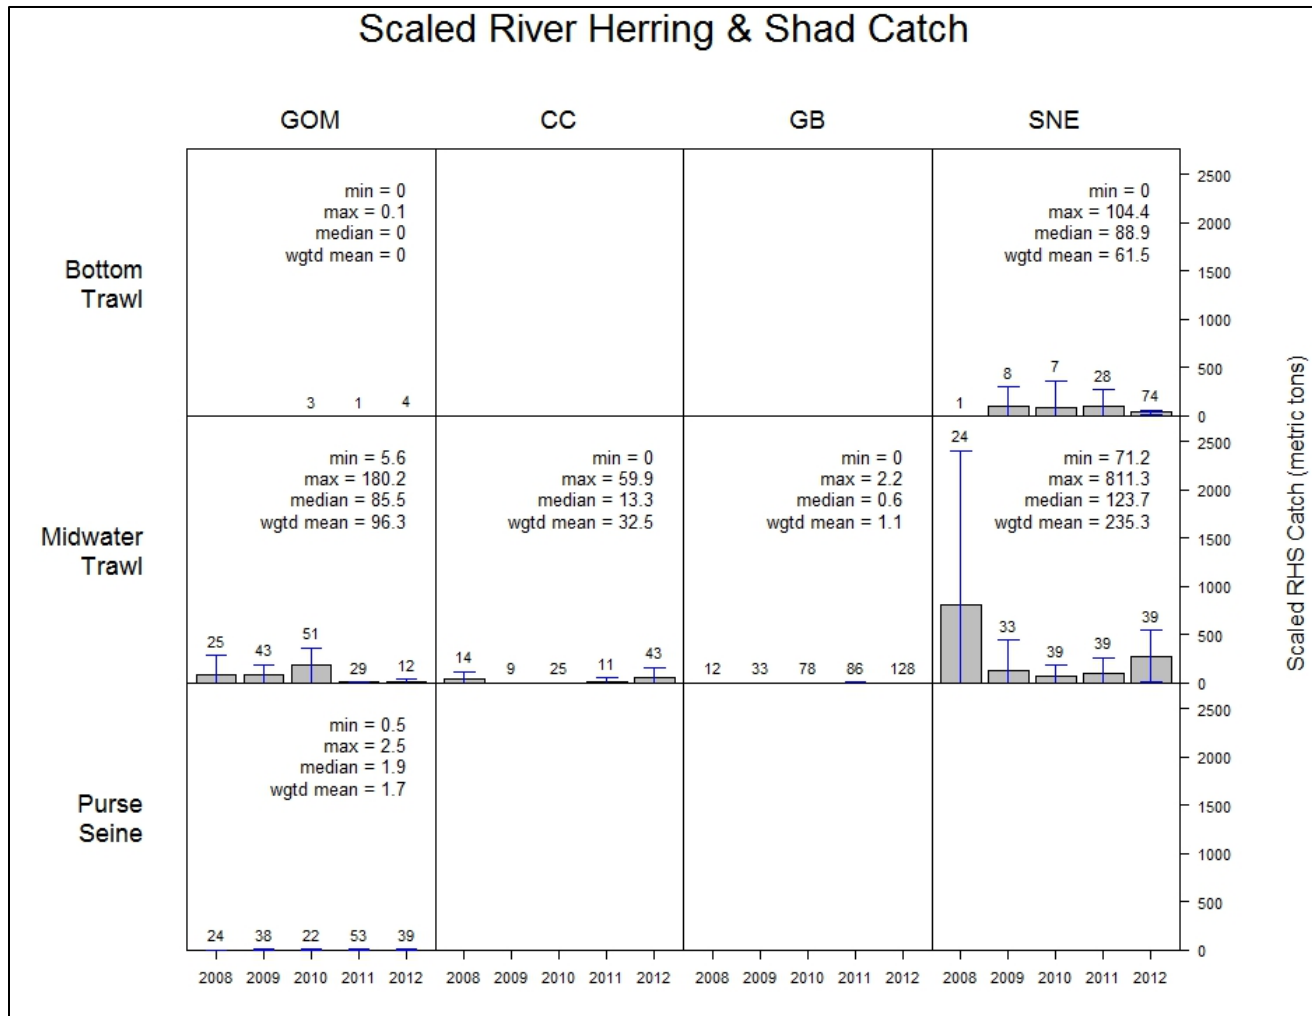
Scaled River Herring & Shad Catch

GOM

CC

GB

SNE

Bottom Trawl

min = 0
max = 0.1
median = 0
wgtd mean = 0

3 1 4

min = 0
max = 104.4
median = 88.9
wgtd mean = 61.5

1 8 7 28 74

Midwater Trawl

min = 5.6
max = 180.2
median = 85.5
wgtd mean = 96.3

25 43 51 29 12

min = 0
max = 59.9
median = 13.3
wgtd mean = 32.5

14 9 25 11 43

min = 0
max = 2.2
median = 0.6
wgtd mean = 1.1

12 33 78 86 128

24

min = 71.2
max = 811.3
median = 123.7
wgtd mean = 235.3

33 39 39 39

Purse Seine

min = 0.5
max = 2.5
median = 1.9
wgtd mean = 1.7

24 38 22 53 39

2008 2009 2010 2011 2012 2008 2009 2010 2011 2012 2008 2009 2010 2011 2012 2008 2009 2010 2011 2012

2500
2000
1500
1000
500
0

2500
2000
1500
1000
500
0

2500
2000
1500
1000
500
0

Scaled RHS Catch (metric tons)